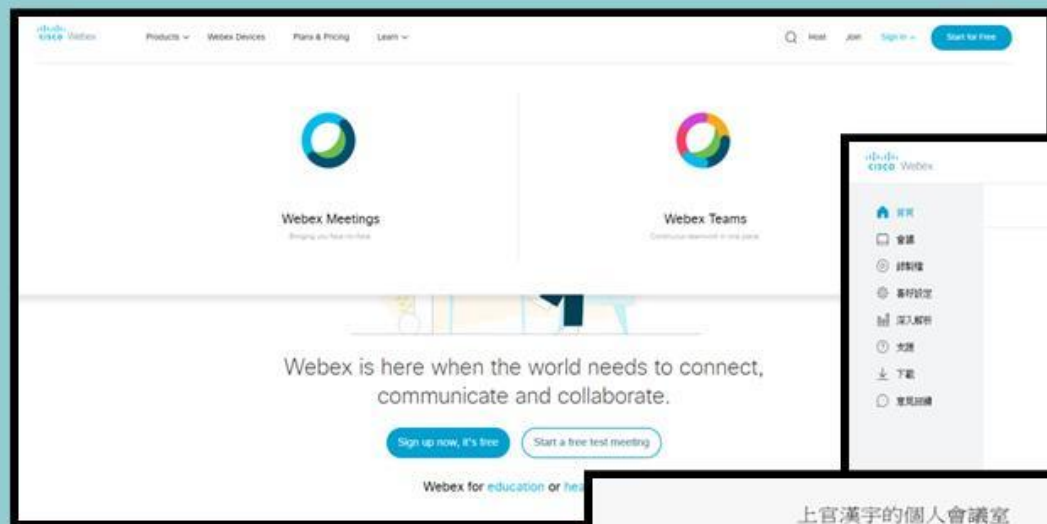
cisco Webex

Products ∨ Webex Devices Plans & Pricing Learn ∨

Host Join Sign in ∨ Start for Free

Webex Meetings

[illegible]

Webex Teams

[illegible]

Webex is here when the world needs to connect, communicate and collaborate.

Sign up now, it's free

Start a free test meeting

Webex for education or hea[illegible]

cisco Webex

首頁

會議

錄製檔

喜好設定

深入解析

支援

下載

意見回饋

上官漢宇的個人會議室